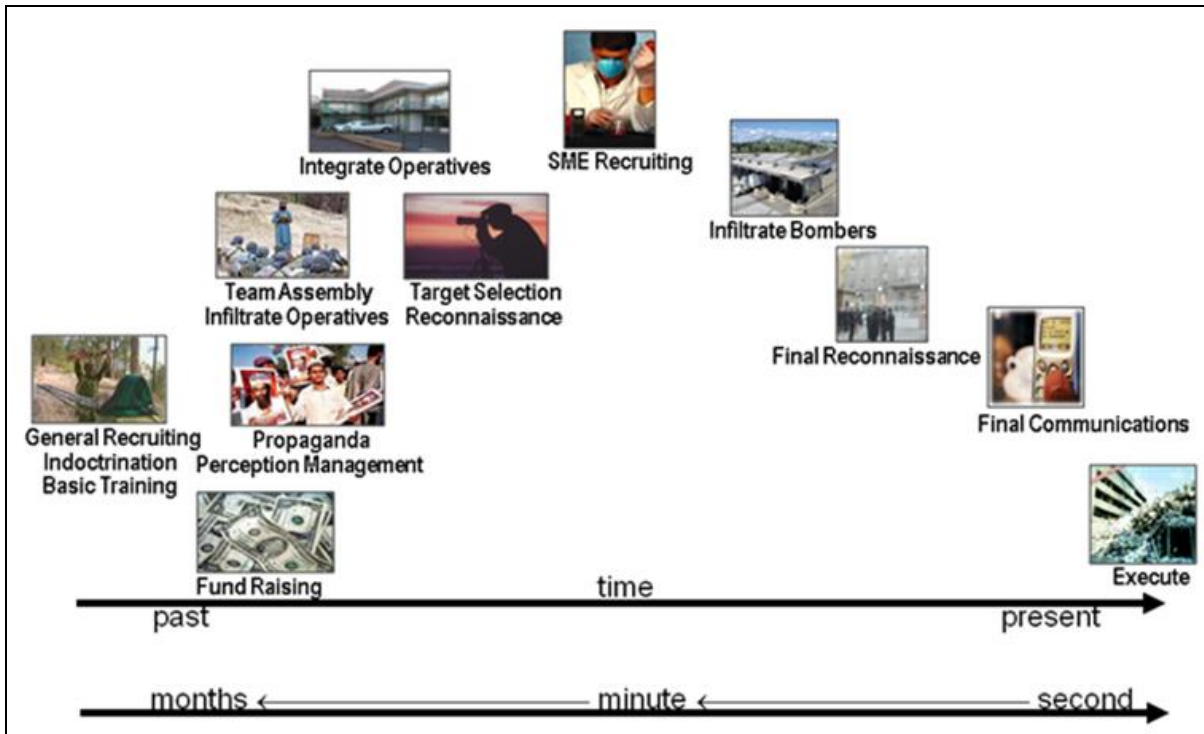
Integrate Operatives

SME Recruiting

Infiltrate Bombers

Team Assembly
Infiltrate Operatives

Target Selection
Reconnaissance

Final Reconnaissance

General Recruiting
Indoctrination
Basic Training

Propaganda
Perception Management

Final Communications

Fund Raising

Execute

time

past

present

months

minute

second